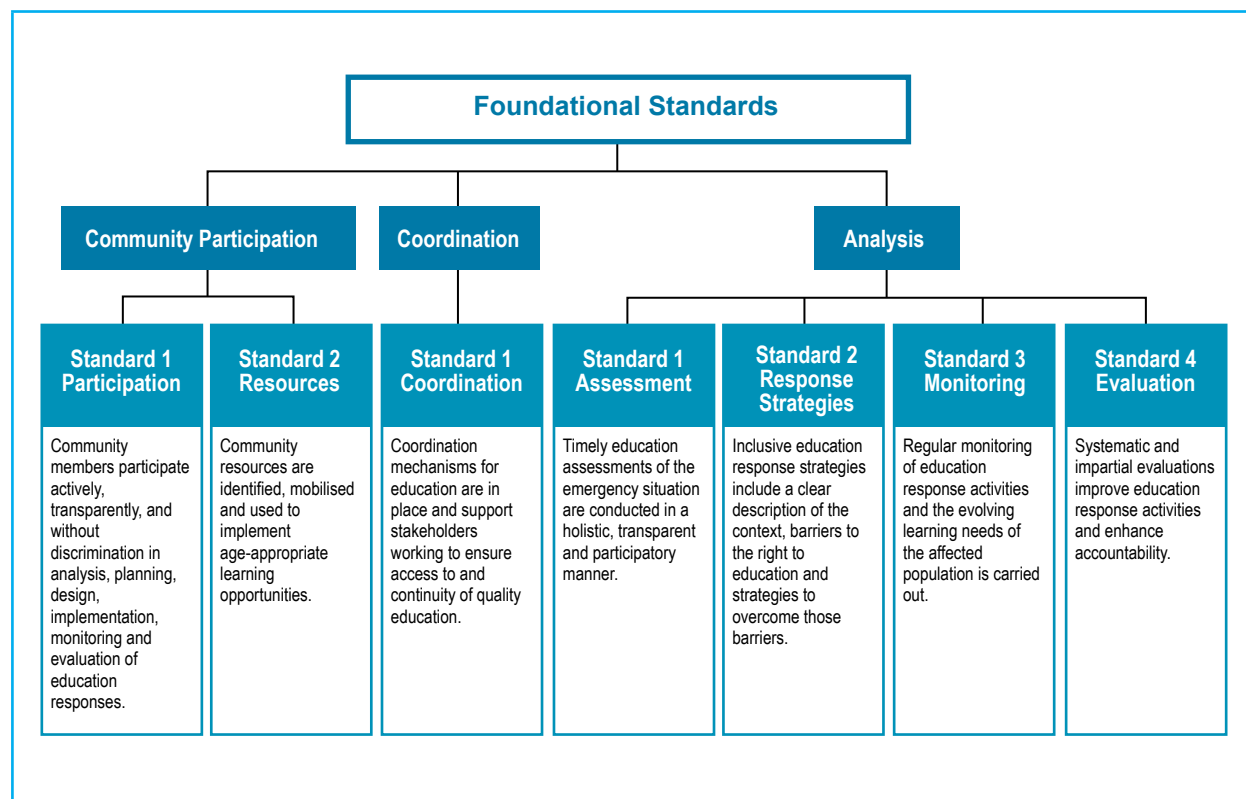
Foundational Standards

Community Participation

Coordination

Analysis

Standard 1 Participation

Community members participate actively, transparently, and without discrimination in analysis, planning, design, implementation, monitoring and evaluation of education responses.

Standard 2 Resources

Community resources are identified, mobilised and used to implement age-appropriate learning opportunities.

Standard 1 Coordination

Coordination mechanisms for education are in place and support stakeholders working to ensure access to and continuity of quality education.

Standard 1 Assessment

Timely education assessments of the emergency situation are conducted in a holistic, transparent and participatory manner.

Standard 2 Response Strategies

Inclusive education response strategies include a clear description of the context, barriers to the right to education and strategies to overcome those barriers.

Standard 3 Monitoring

Regular monitoring of education response activities and the evolving learning needs of the affected population is carried out.

Standard 4 Evaluation

Systematic and impartial evaluations improve education response activities and enhance accountability.